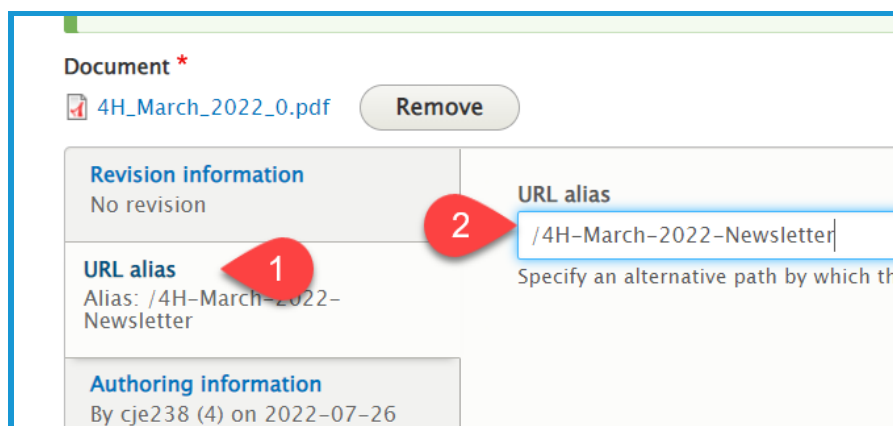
Document *

4H_March_2022_0.pdf

Remove

Revision information
No revision

URL alias
Alias: /4H-March-2022-Newsletter

1

Authoring information
By cje238 (4) on 2022-07-26

URL alias

2

/4H-March-2022-Newsletter

Specify an alternative path by which th